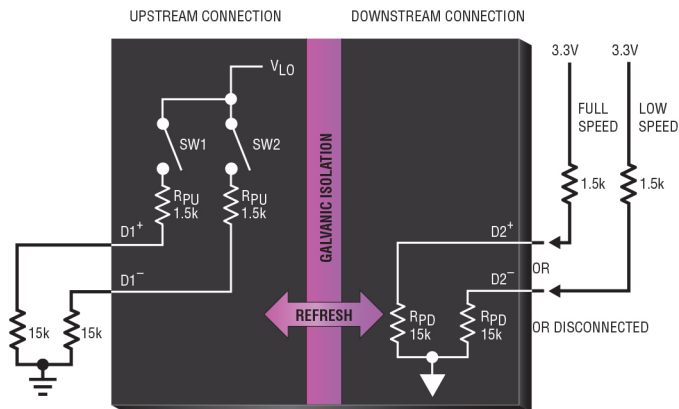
UPSTREAM CONNECTION

DOWNSTREAM CONNECTION

$V_{LO}$

SW1

SW2

$R_{PU}$ 1.5k

$R_{PU}$ 1.5k

GALVANIC ISOLATION

$D1^+$

$D1^-$

15k

15k

REFRESH

3.3V

3.3V

FULL SPEED

LOW SPEED

1.5k

1.5k

$D2^+$

OR

$D2^-$

$R_{PD}$ 15k

$R_{PD}$ 15k

OR DISCONNECTED